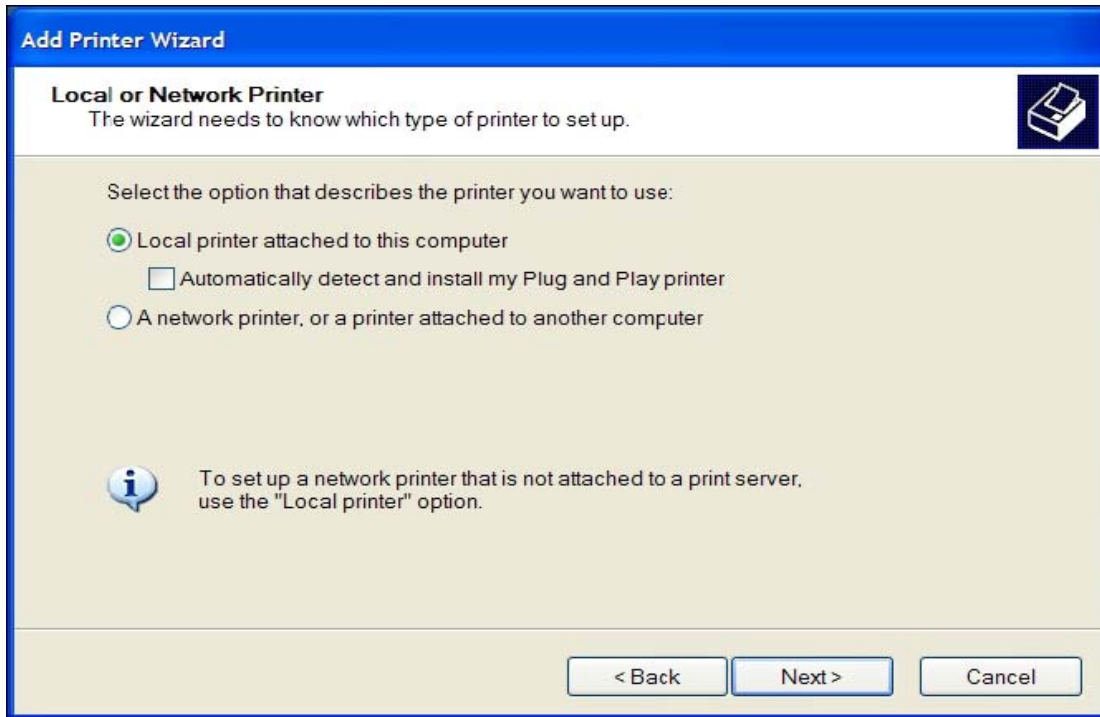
Add Printer Wizard

Local or Network Printer
The wizard needs to know which type of printer to set up.

Select the option that describes the printer you want to use:

Local printer attached to this computer

Automatically detect and install my Plug and Play printer

A network printer, or a printer attached to another computer

To set up a network printer that is not attached to a print server, use the "Local printer" option.

< Back

Next >

Cancel